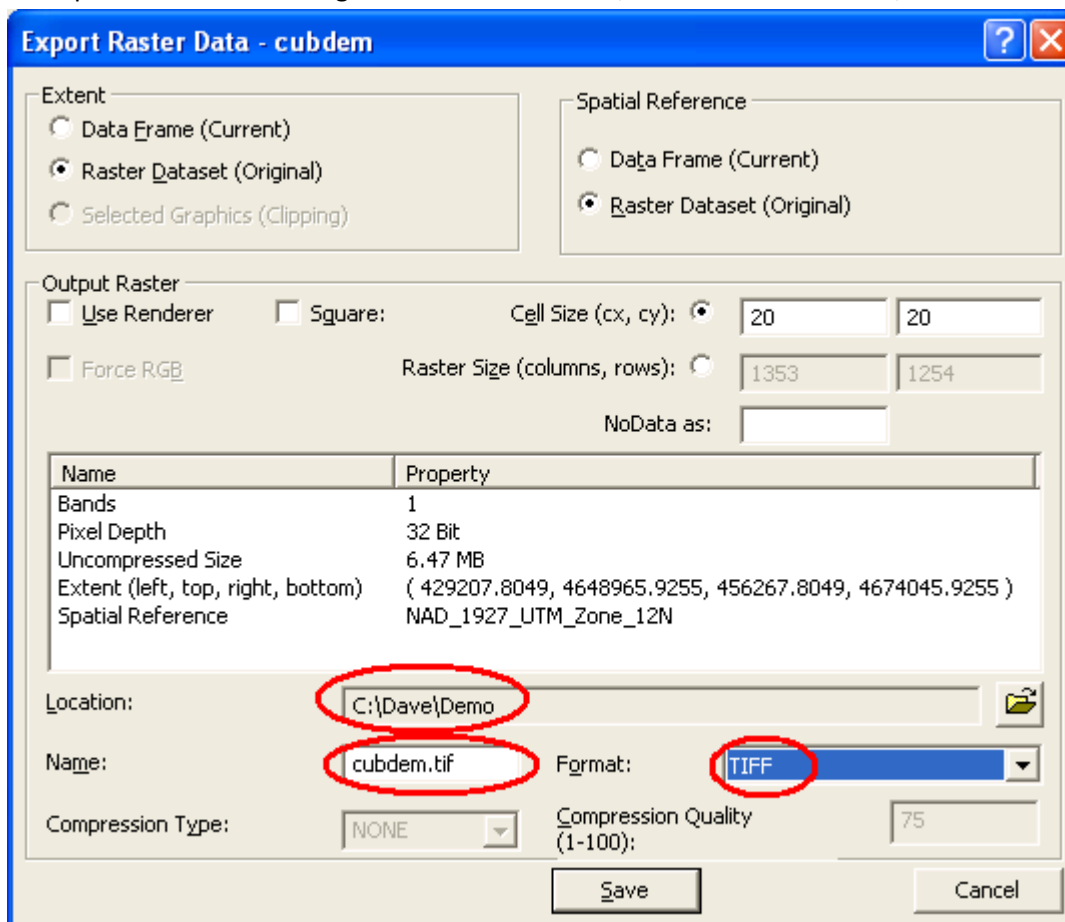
Export Raster Data - cubdem

?

Extent
Data Frame (Current)
Raster Dataset (Original)
Selected Graphics (Clipping)

Spatial Reference
Data Frame (Current)
Raster Dataset (Original)

Output Raster
Use Renderer
Square:
Cell Size (cx, cy): 20 20
Force RGB
Raster Size (columns, rows): 1353 1254
NoData as:

| Name | Property |
|---|---|
| Bands | 1 |
| Pixel Depth | 32 Bit |
| Uncompressed Size | 6.47 MB |
| Extent (left, top, right, bottom) | ( 429207.8049, 4648965.9255, 456267.8049, 4674045.9255 ) |
| Spatial Reference | NAD_1927_UTM_Zone_12N |

Location: C:\Dave\Demo

Name: cubdem.tif
Format: TIFF

Compression Type: NONE
Compression Quality (1-100): 75

Save
Cancel